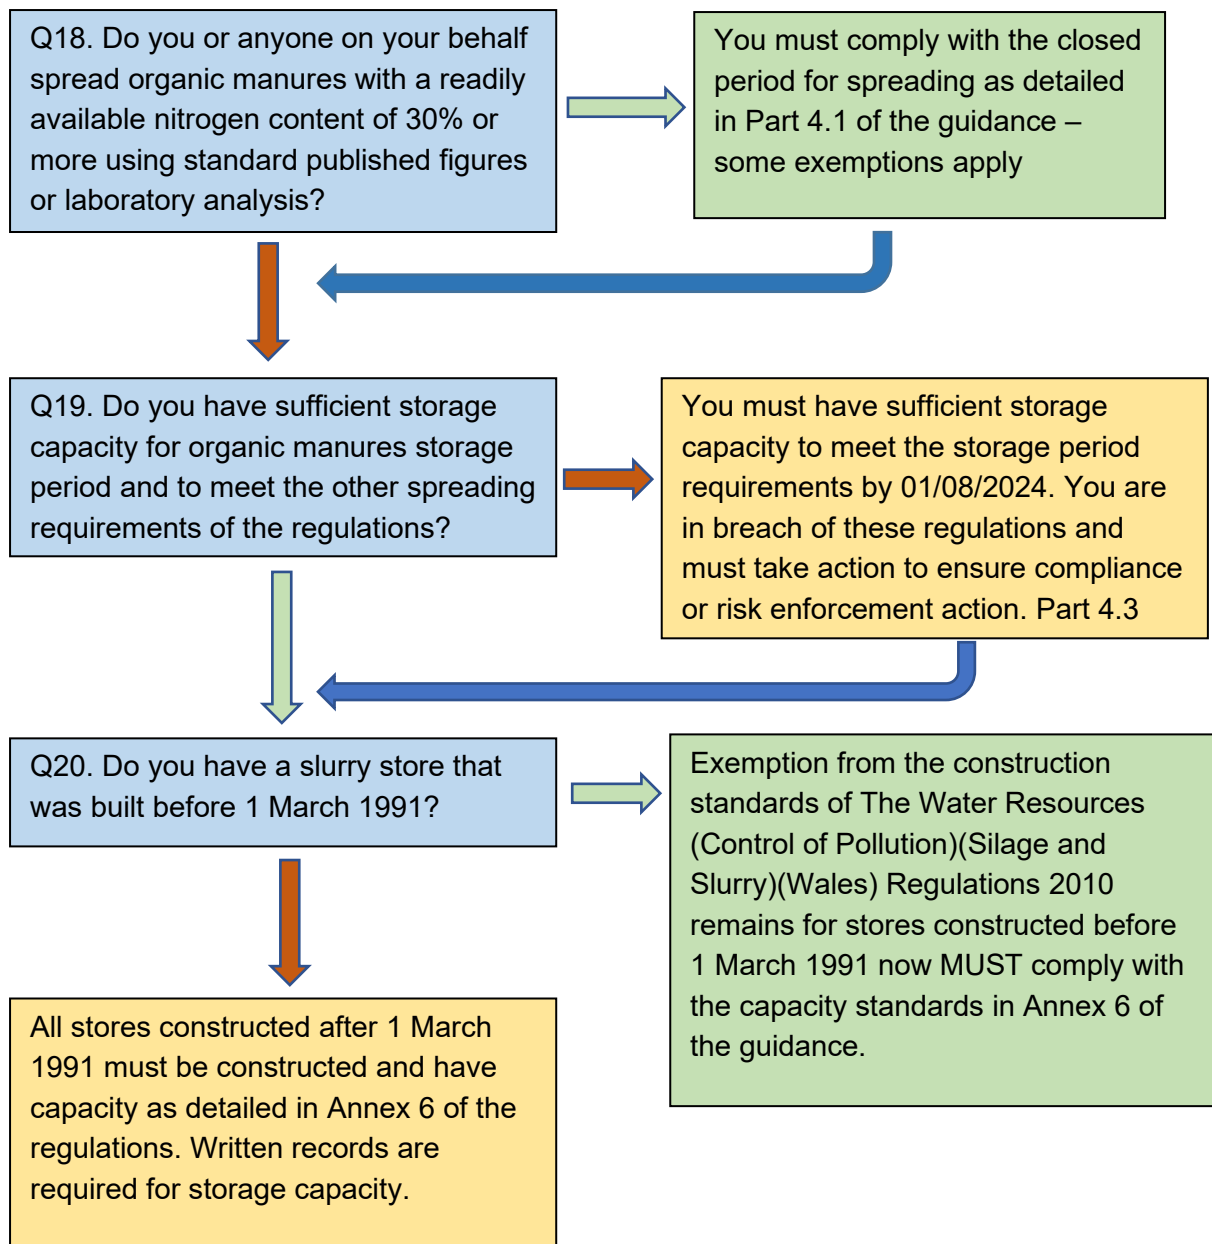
Q18. Do you or anyone on your behalf spread organic manures with a readily available nitrogen content of 30% or more using standard published figures or laboratory analysis?

You must comply with the closed period for spreading as detailed in Part 4.1 of the guidance – some exemptions apply

Q19. Do you have sufficient storage capacity for organic manures storage period and to meet the other spreading requirements of the regulations?

You must have sufficient storage capacity to meet the storage period requirements by 01/08/2024. You are in breach of these regulations and must take action to ensure compliance or risk enforcement action. Part 4.3

Q20. Do you have a slurry store that was built before 1 March 1991?

Exemption from the construction standards of The Water Resources (Control of Pollution)(Silage and Slurry)(Wales) Regulations 2010 remains for stores constructed before 1 March 1991 now MUST comply with the capacity standards in Annex 6 of the guidance.

All stores constructed after 1 March 1991 must be constructed and have capacity as detailed in Annex 6 of the regulations. Written records are required for storage capacity.